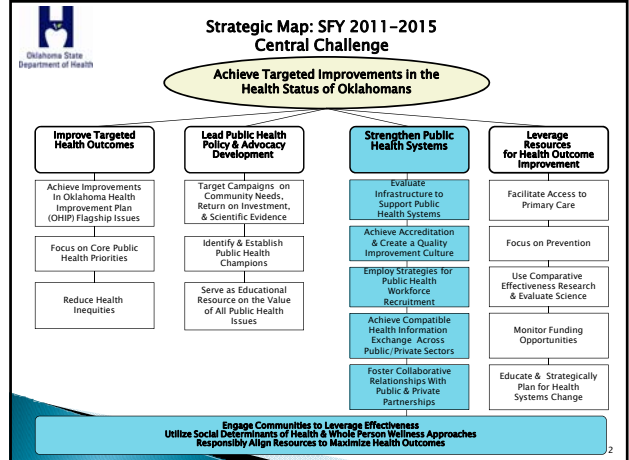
Oklahoma State Department of Health

Strategic Map: SFY 2011-2015
Central Challenge

Achieve Targeted Improvements in the Health Status of Oklahomans

Improve Targeted Health Outcomes

Achieve Improvements In Oklahoma Health Improvement Plan (OHIP) Flagship Issues

Focus on Core Public Health Priorities

Reduce Health Inequities

Lead Public Health Policy & Advocacy Development

Target Campaigns on Community Needs, Return on Investment, & Scientific Evidence

Identify & Establish Public Health Champions

Serve as Educational Resource on the Value of All Public Health Issues

Strengthen Public Health Systems

Evaluate Infrastructure to Support Public Health Systems

Achieve Accreditation & Create a Quality Improvement Culture

Employ Strategies for Public Health Workforce Recruitment

Achieve Compatible Health Information Exchange Across Public/Private Sectors

Foster Collaborative Relationships With Public & Private Partnerships

Leverage Resources for Health Outcome Improvement

Facilitate Access to Primary Care

Focus on Prevention

Use Comparative Effectiveness Research & Evaluate Science

Monitor Funding Opportunities

Educate & Strategically Plan for Health Systems Change

Engage Communities to Leverage Effectiveness
Utilize Social Determinants of Health & Whole Person Wellness Approaches
Responsibly Align Resources to Maximize Health Outcomes

2